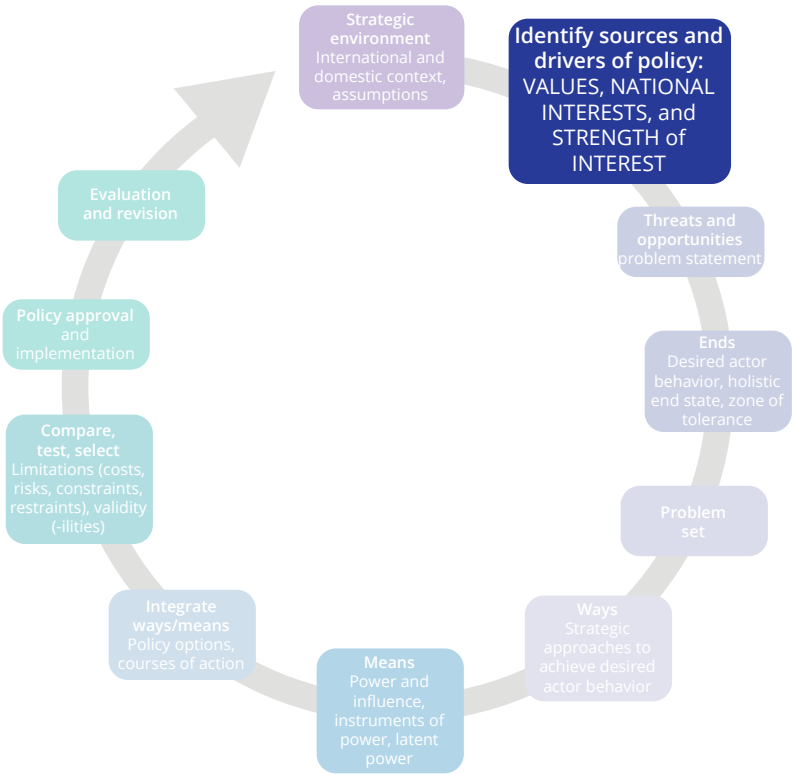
Strategic environment
International and domestic context, assumptions

Identify sources and drivers of policy:
VALUES, NATIONAL INTERESTS, and STRENGTH of INTEREST

Threats and opportunities
problem statement

Ends
Desired actor behavior, holistic end state, zone of tolerance

Problem set

Ways
Strategic approaches to achieve desired actor behavior

Means
Power and influence, instruments of power, latent power

Integrate ways/means
Policy options, courses of action

Compare, test, select
Limitations (costs, risks, constraints, restraints), validity (-ilities)

Policy approval
and implementation

Evaluation and revision